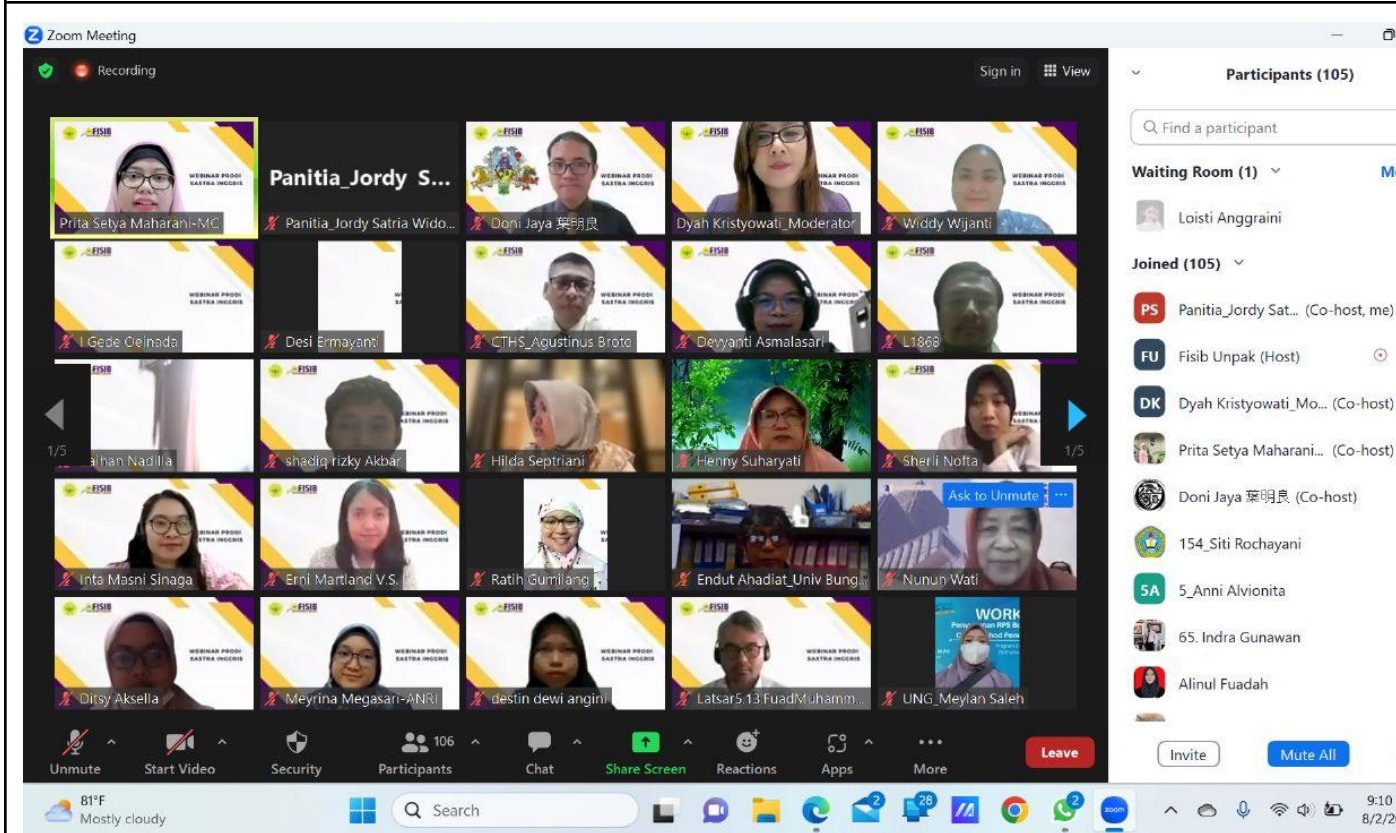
Zoom Meeting

Recording

Sign in View

Participants (105)

Find a participant

Waiting Room (1)

Loisti Anggraini

Joined (105)

PS Panitia_Jordy Sat... (Co-host, me)

FU Fisib Unpak (Host)

DK Dyah Kristyowati_Mo... (Co-host)

Prita Setya Maharani... (Co-host)

Doni Jaya 葉明良 (Co-host)

154_Siti Rochayani

5A 5_Anni Alvionita

65. Indra Gunawan

Alinul Fuadah

Invite Mute All

Panitia_Jordy S...

WEBINAR PRODI SASTRA INGGRIS

Prita Setya Maharani-MC

Panitia_Jordy Satria Wido...

Doni Jaya 葉明良

Dyah Kristyowati_Moderator

Widdy Wijanti

I Gede Oelnada

Desi Ermayanti

CTHS_Agustinus Broto

Devyanti Asmalasari

L1868

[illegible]han Nadilla

shadiq rizky Akbar

Hilda Septriani

Henny Suharyati

Sherli Nofta

1/5

1/5

Inta Masni Sinaga

Erni Martland V.S.

Ratih Gumilang

Endut Ahadiat_Univ Bung...

Ask to Unmute

Nunun Wati

Ditsy Aksella

Meyrina Megasari-ANRI

destin dewi angini

Latsar5.13.FuadMuhamm...

UNG_Meylan Saleh

WORK

Unmute Start Video Security 106 Participants Chat Share Screen Reactions Apps More Leave

81°F Mostly cloudy

Search

9:10 8/2/2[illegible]